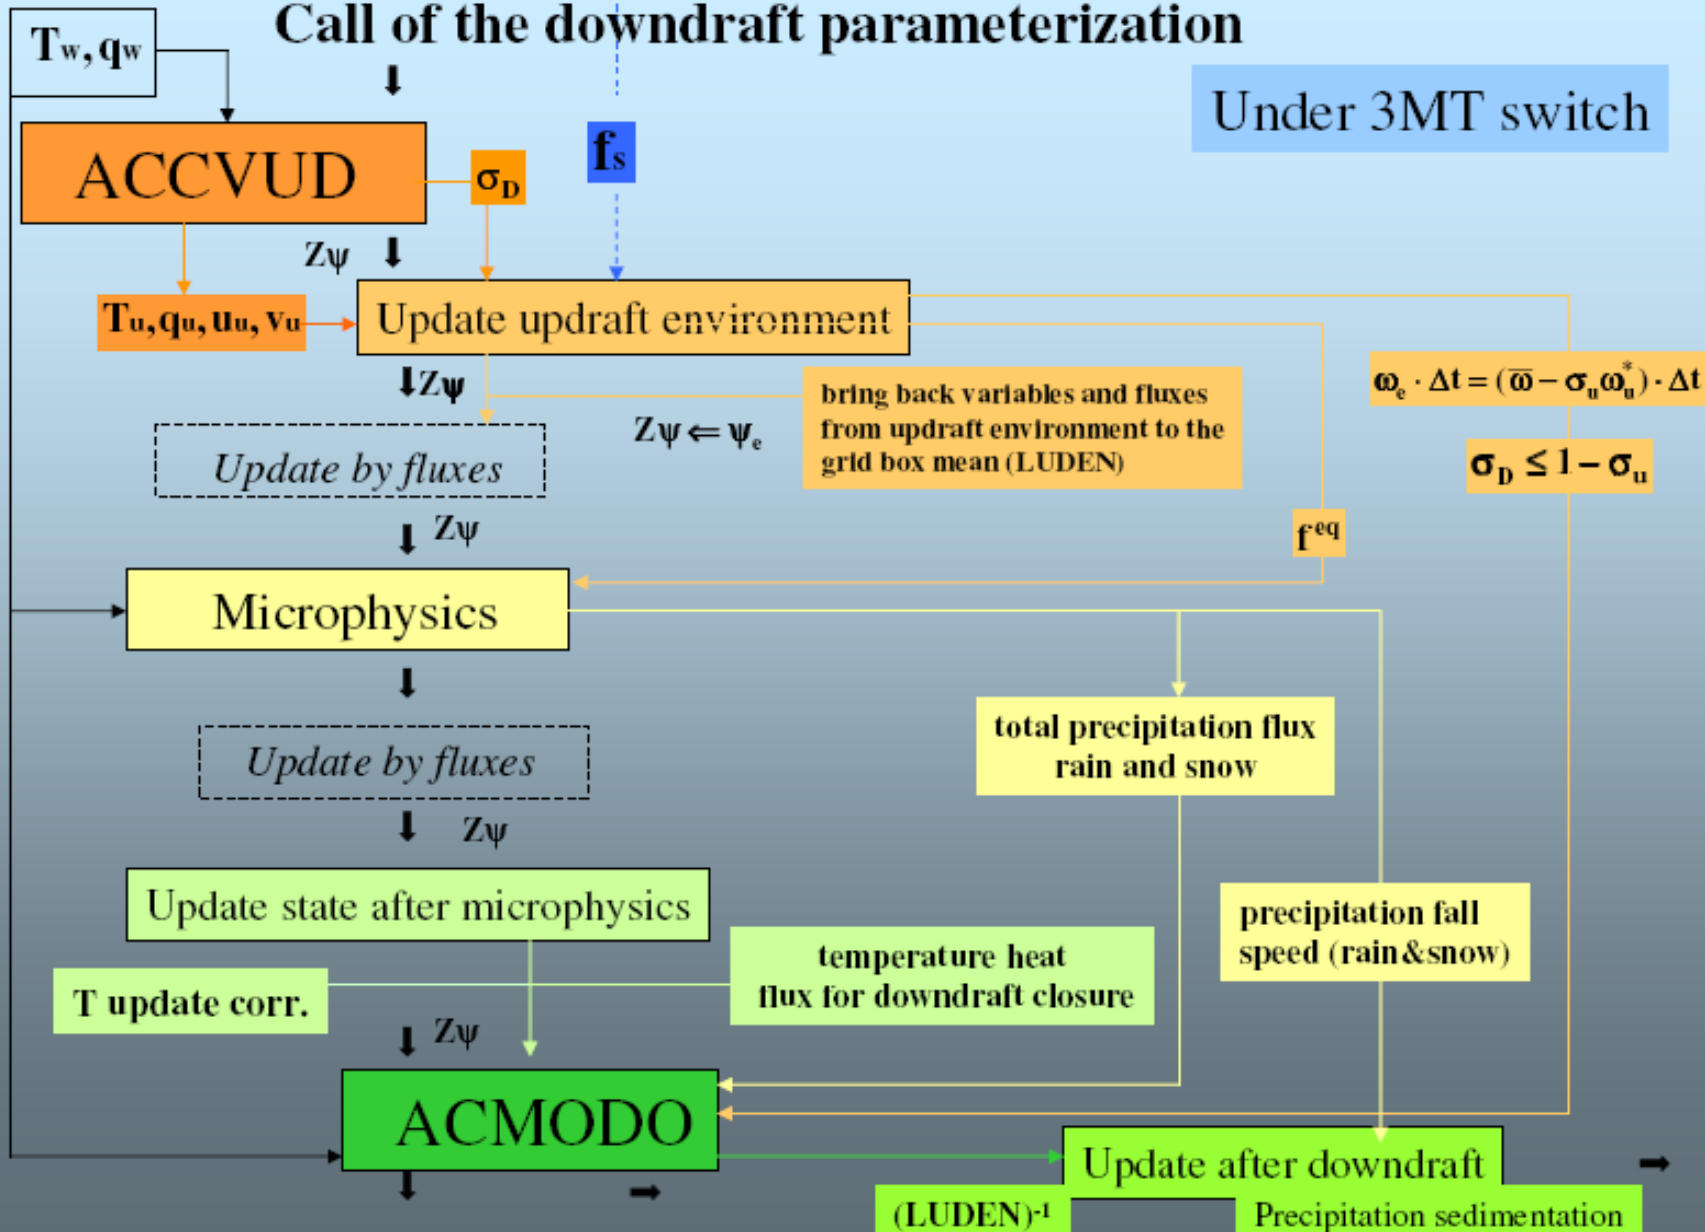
$T_w, q_w$

Call of the downdraft parameterization

Under 3MT switch

ACCVUD

$\sigma_D$

$f_s$

$Z\psi$

$T_u, q_u, u_u, v_u$

Update updraft environment

$\omega_e \cdot \Delta t = (\overline{\omega} - \sigma_u \omega_u^*) \cdot \Delta t$

$Z\psi$

bring back variables and fluxes from updraft environment to the grid box mean (LUDEN)

$Z\psi \Leftarrow \psi_e$

Update by fluxes

$\sigma_D \leq 1 - \sigma_u$

$Z\psi$

$f^{eq}$

Microphysics

total precipitation flux rain and snow

Update by fluxes

$Z\psi$

Update state after microphysics

precipitation fall speed (rain&snow)

temperature heat flux for downdraft closure

T update corr.

$Z\psi$

ACMODO

Update after downdraft

(LUDEN)$^{-1}$

Precipitation sedimentation